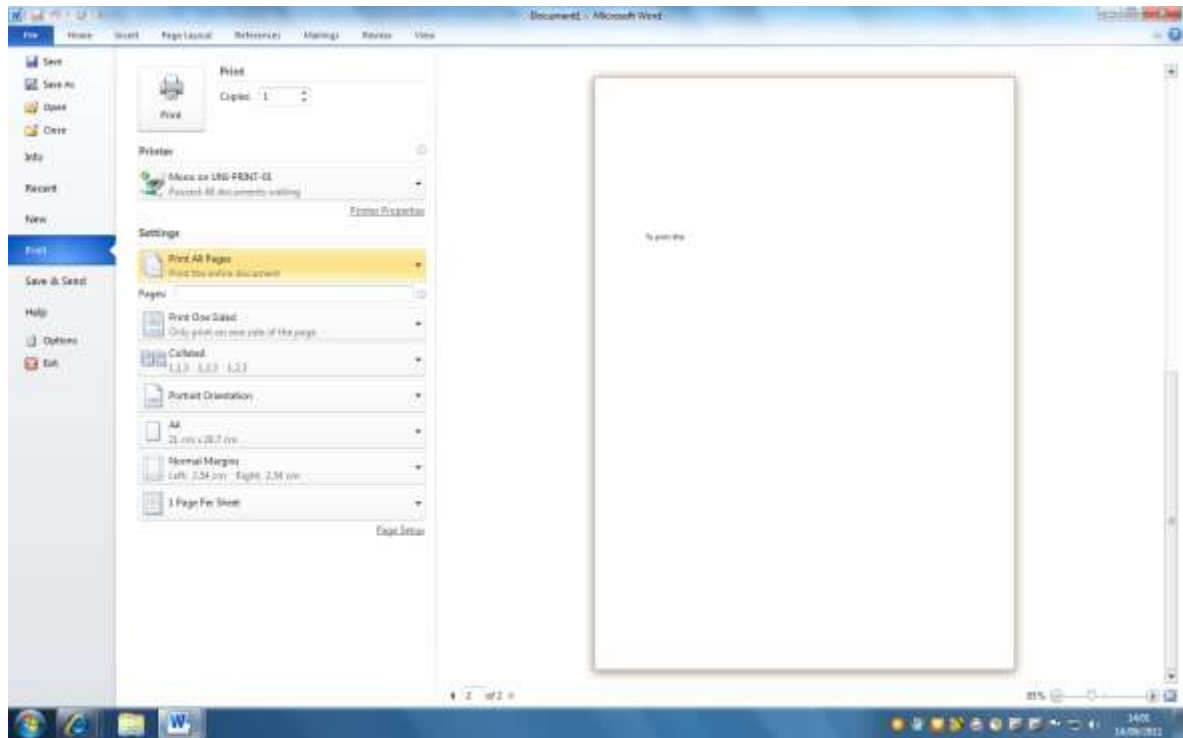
Document1 - Microsoft Word

File Home Insert Page Layout References Mailings Review View

Save
Save As
Open
Close
Info
Recent
New
Print
Save & Send
Help
Options
Exit

Print
Copies: 1
Print

Printer
Mono on UNI-PRINT-01
Paused: 48 documents waiting
Printer Properties

Settings
Print All Pages
Print the entire document
Pages:
Print One Sided
Only print on one side of the page
Collated
1,2,3 1,2,3 1,2,3
Portrait Orientation
A4
21 cm x 29.7 cm
Normal Margins
Left: 2.54 cm Right: 2.54 cm
1 Page Per Sheet
Page Setup

To print this

1 of 1

85%

14:01
14/09/2011